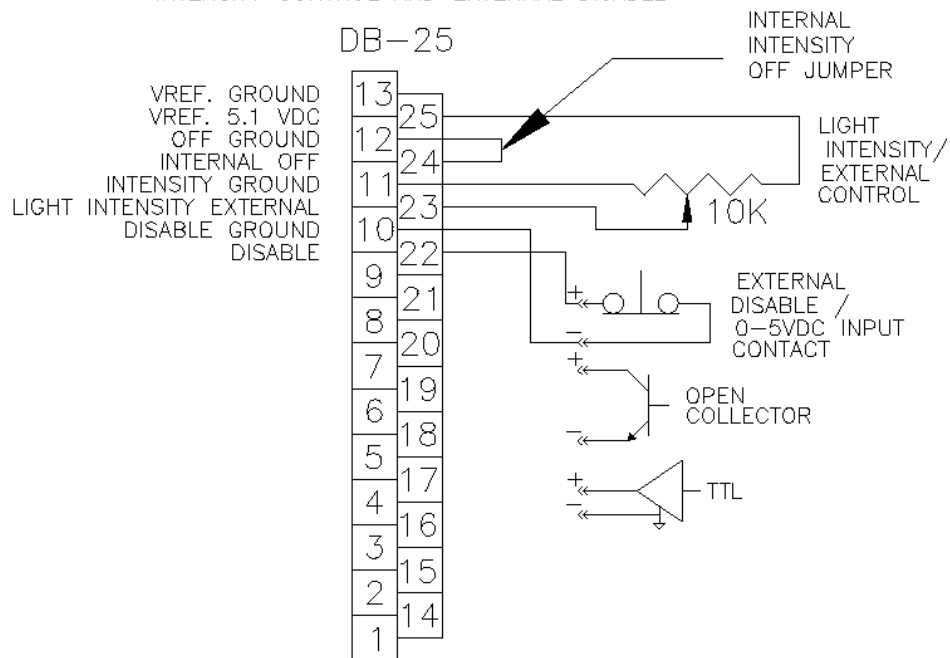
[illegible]

DB-25

VREF. GROUND
VREF. 5.1 VDC
OFF GROUND
INTERNAL OFF
INTENSITY GROUND
LIGHT INTENSITY EXTERNAL
DISABLE GROUND
DISABLE

13
25
12
24
11
23
10
22
9
21
8
20
7
19
6
18
5
17
4
16
3
15
2
14
1

INTERNAL INTENSITY OFF JUMPER

LIGHT INTENSITY/ EXTERNAL CONTROL

10K

+
−
EXTERNAL DISABLE / 0-5VDC INPUT CONTACT

+
−
OPEN COLLECTOR

+
−
TTL